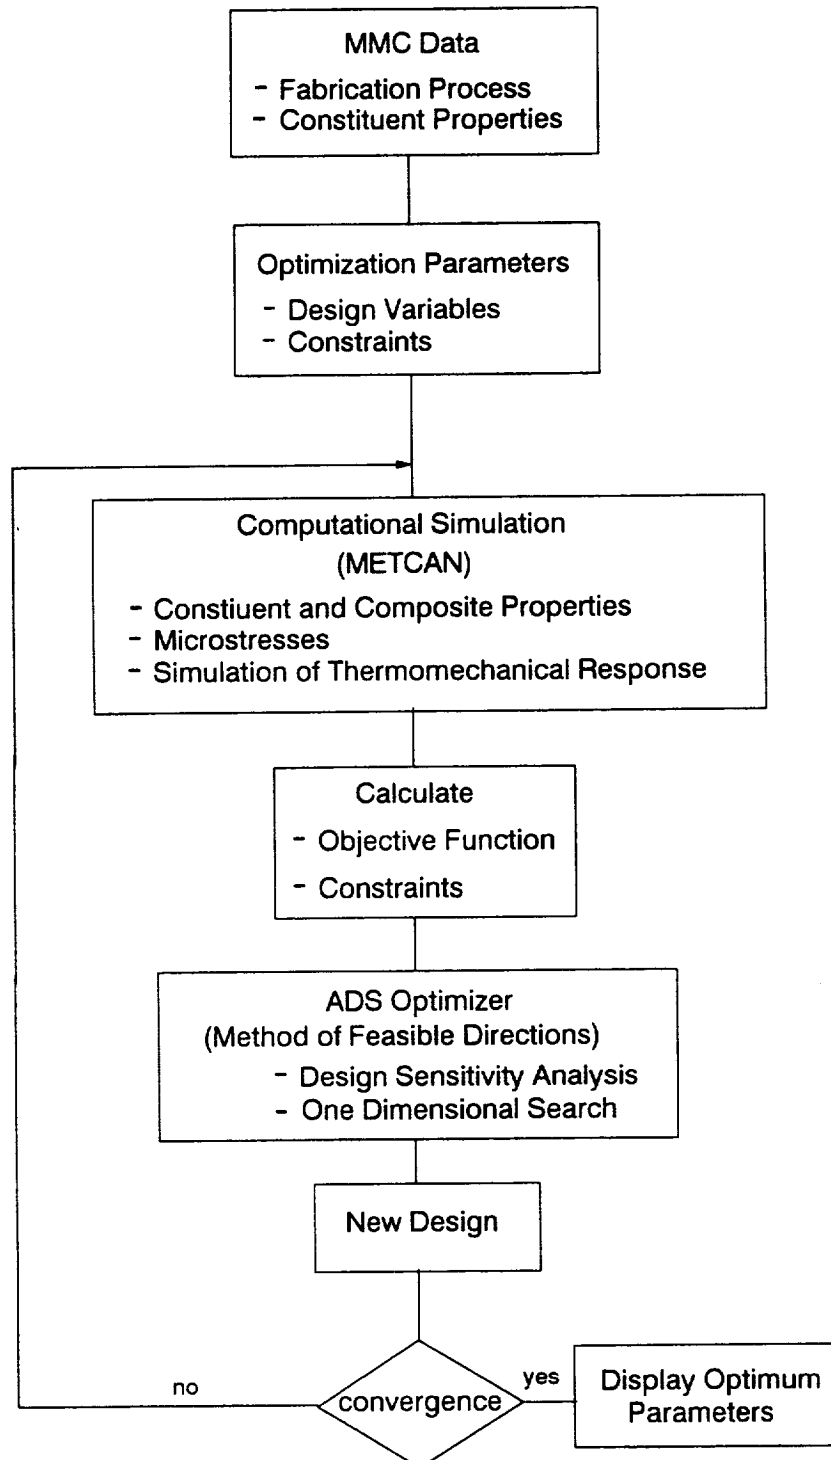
MMC Data
- Fabrication Process
- Constituent Properties

Optimization Parameters
- Design Variables
- Constraints

Computational Simulation
(METCAN)
- Constiuent and Composite Properties
- Microstresses
- Simulation of Thermomechanical Response

Calculate
- Objective Function
- Constraints

ADS Optimizer
(Method of Feasible Directions)
- Design Sensitivity Analysis
- One Dimensional Search

New Design

convergence

no

yes

Display Optimum Parameters